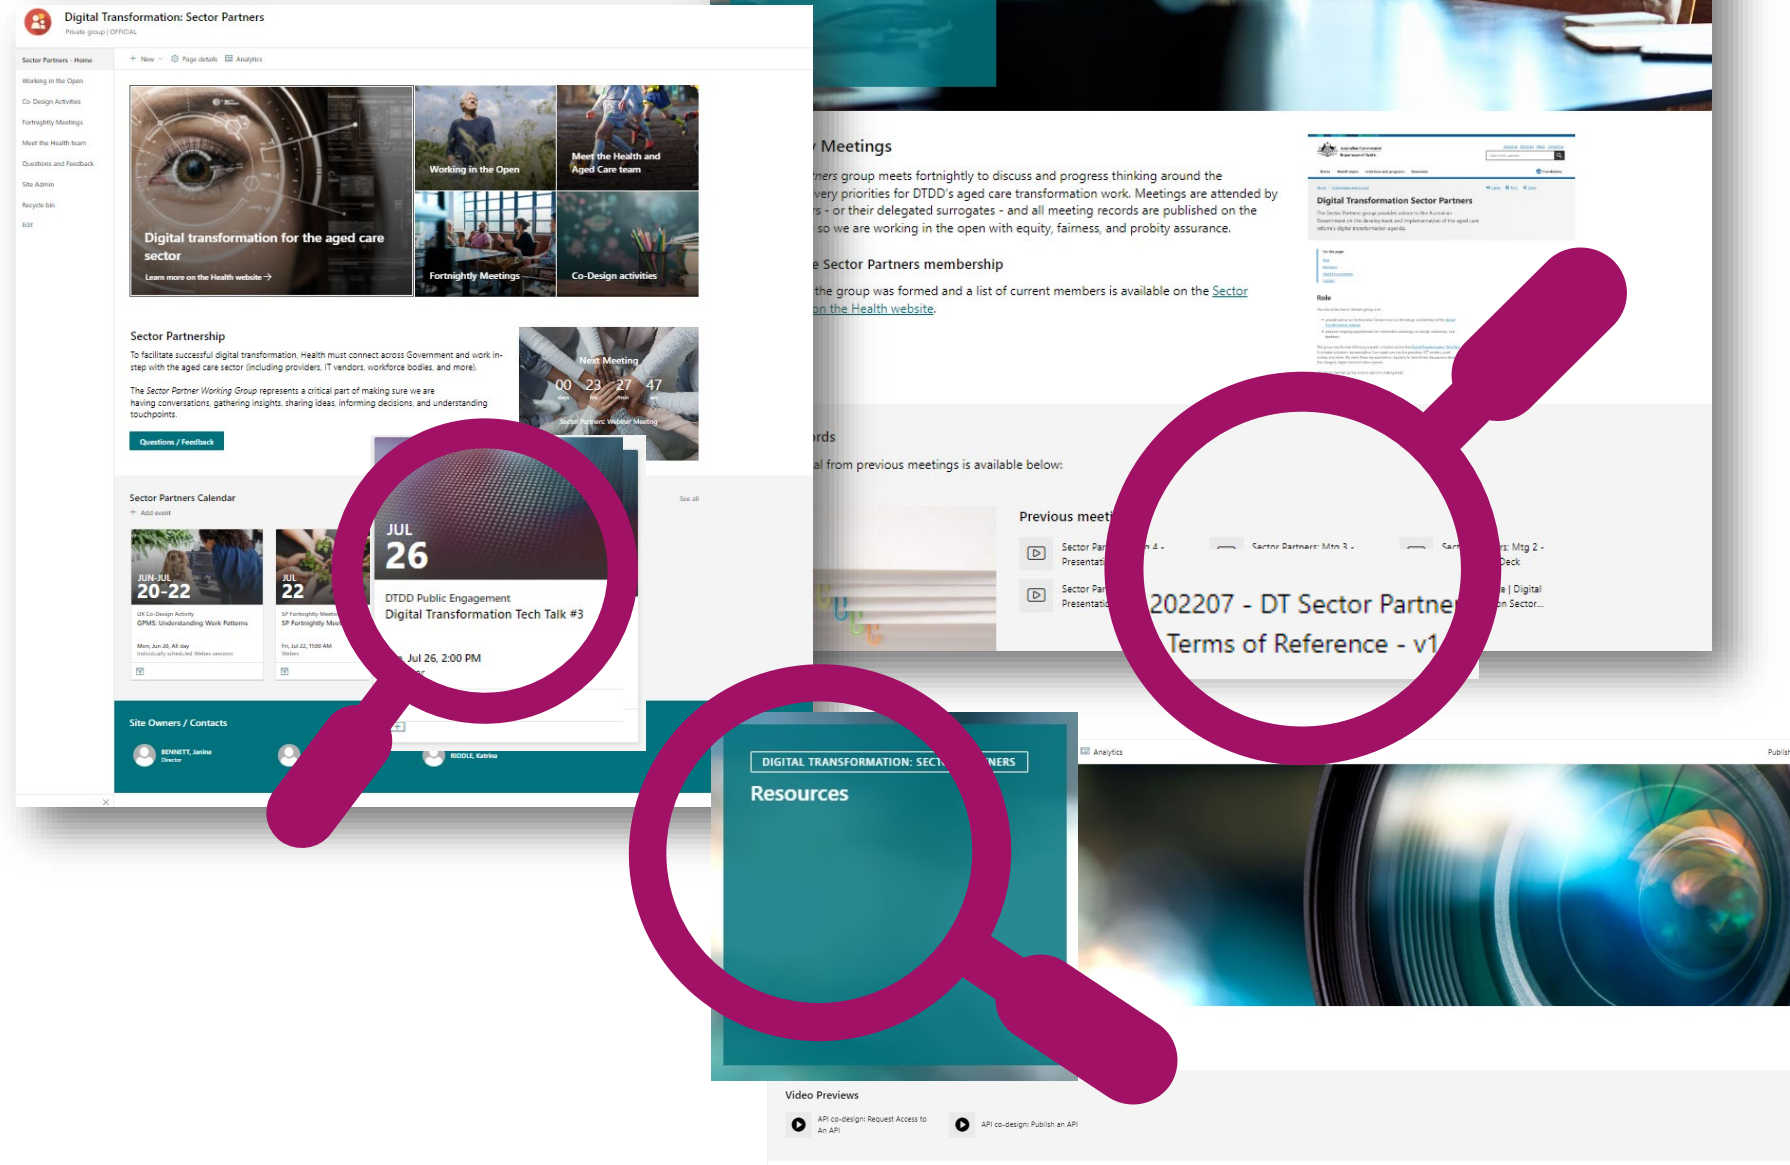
Digital Transformation: Sector Partners
Private group | OFFICIAL

Sector Partners - Home
Working in the Open
Co Design Activities
Fortnightly Meetings
Meet the Health team
Questions and Feedback
Site Admin
Recycle bin
Edit

+ New Page details Analytics

Digital transformation for the aged care sector
Learn more on the Health website →
Working in the Open
Meet the Health and Aged Care team
Fortnightly Meetings
Co-Design activities

Sector Partnership
To facilitate successful digital transformation, Health must connect across Government and work in-step with the aged care sector (including providers, IT vendors, workforce bodies, and more).

The Sector Partner Working Group represents a critical part of making sure we are having conversations, gathering insights, sharing ideas, informing decisions, and understanding touchpoints.

Questions / Feedback

Next Meeting
00 23 27 47
Sector Partners Webinar Meeting

Sector Partners Calendar
+ Add event
See all

JUN-JUL 20-22
UX Co-Design Activity
GPMS: Understanding Work Patterns
Mon, Jun 20, All day

JUL 22
SP Fortnightly Meeting
SP Fortnightly Mee
Fri, Jul 22, 11:00 AM

JUL 26
DTDD Public Engagement
Digital Transformation Tech Talk #3
Jul 26, 2:00 PM

Site Owners / Contacts
BENNETT, Janine
Director
RIDDLE, Katrina

Meetings
ners group meets fortnightly to discuss and progress thinking around the very priorities for DTDD's aged care transformation work. Meetings are attended by s - or their delegated surrogates - and all meeting records are published on the so we are working in the open with equity, fairness, and probity assurance.

e Sector Partners membership
the group was formed and a list of current members is available on the Sector on the Health website.

Digital Transformation Sector Partners
Role

rds
al from previous meetings is available below:

Previous meeti
Sector Par Presentati
Sector Partners: Mtg 3 -
Sect rs: Mtg 2 - Deck
Sector Par Presentati
e | Digital n Sector...
202207 - DT Sector Partne
Terms of Reference - v1

DIGITAL TRANSFORMATION: SECT NERS
Resources

Analytics
Publish

Video Previews
API co-design: Request Access to An API
API co-design: Publish an API